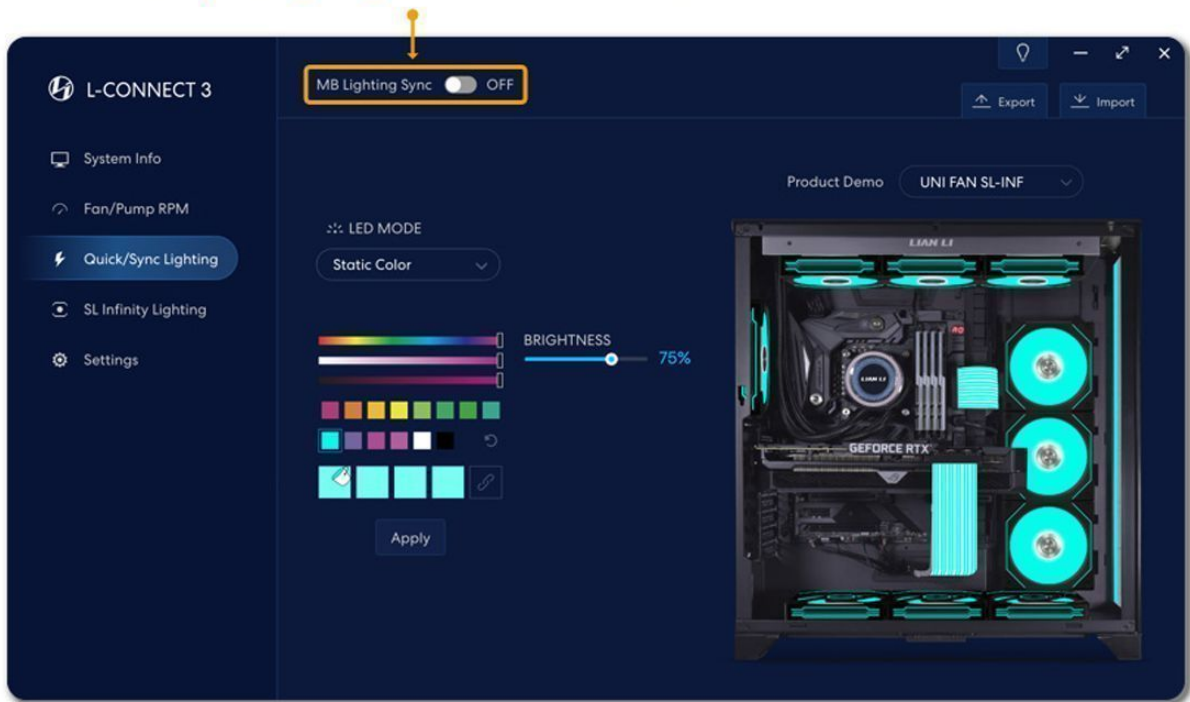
L-CONNECT 3

System Info

Fan/Pump RPM

Quick/Sync Lighting

SL Infinity Lighting

Settings

MB Lighting Sync OFF

Export

Import

LED MODE

Static Color

BRIGHTNESS

75%

Apply

Product Demo

UNI FAN SL-INF

LIAN LI

LIAN LI

GEFORCE RTX